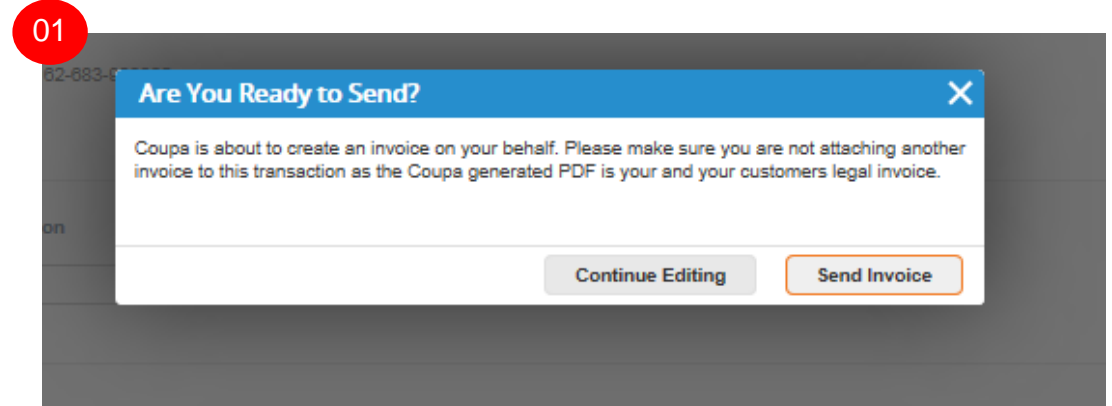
01

62-683-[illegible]

on

Are You Ready to Send?

Coupa is about to create an invoice on your behalf. Please make sure you are not attaching another invoice to this transaction as the Coupa generated PDF is your and your customers legal invoice.

Continue Editing

Send Invoice